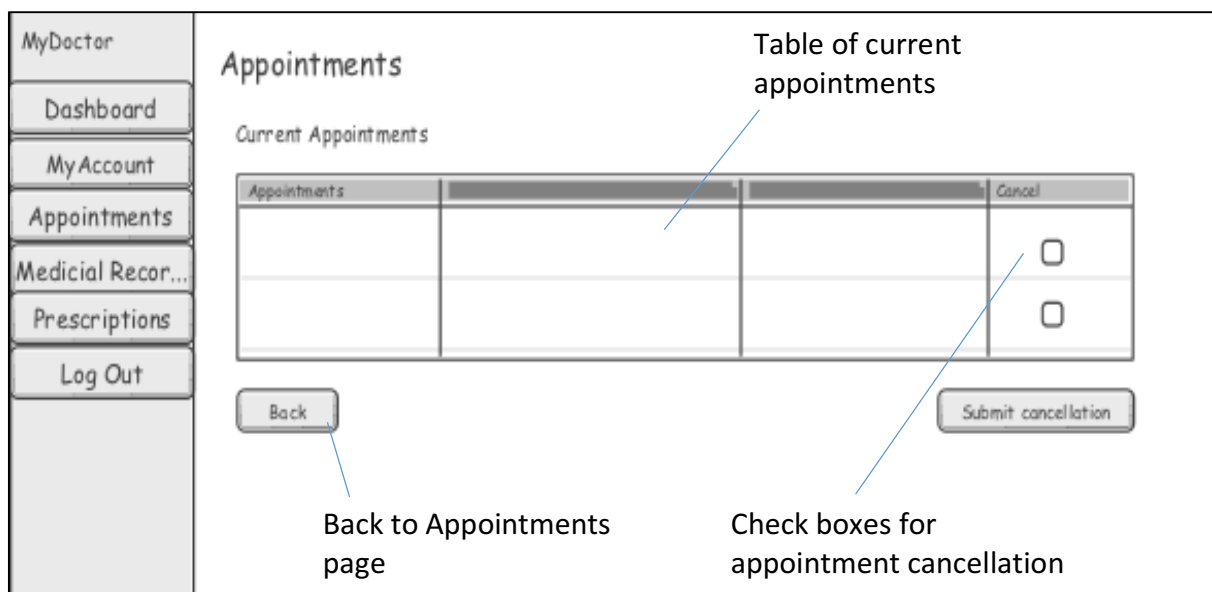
MyDoctor

Dashboard

My Account

Appointments

Medicial Recor...

Prescriptions

Log Out

Appointments

Table of current appointments

Current Appointments

| Appointments | | | Cancel |
|---|---|---|---|
| | | | ☐ |
| | | | ☐ |

Back

Submit cancellation

Back to Appointments page

Check boxes for appointment cancellation